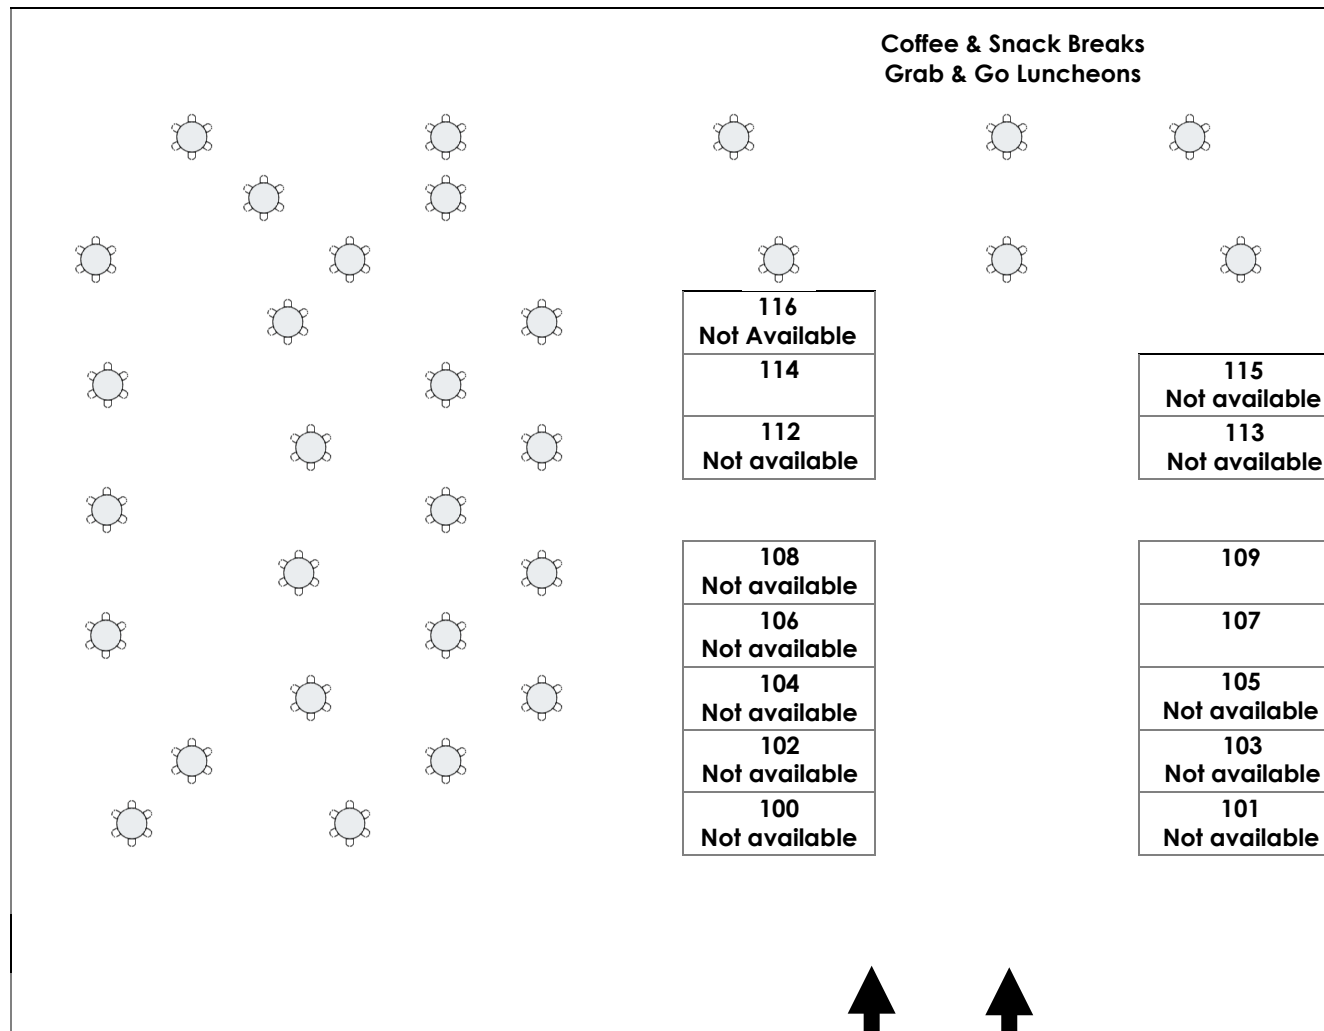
Coffee & Snack Breaks
Grab & Go Luncheons

116
Not Available

114

112
Not available

108
Not available

106
Not available

104
Not available

102
Not available

100
Not available

115
Not available

113
Not available

109

107

105
Not available

103
Not available

101
Not available